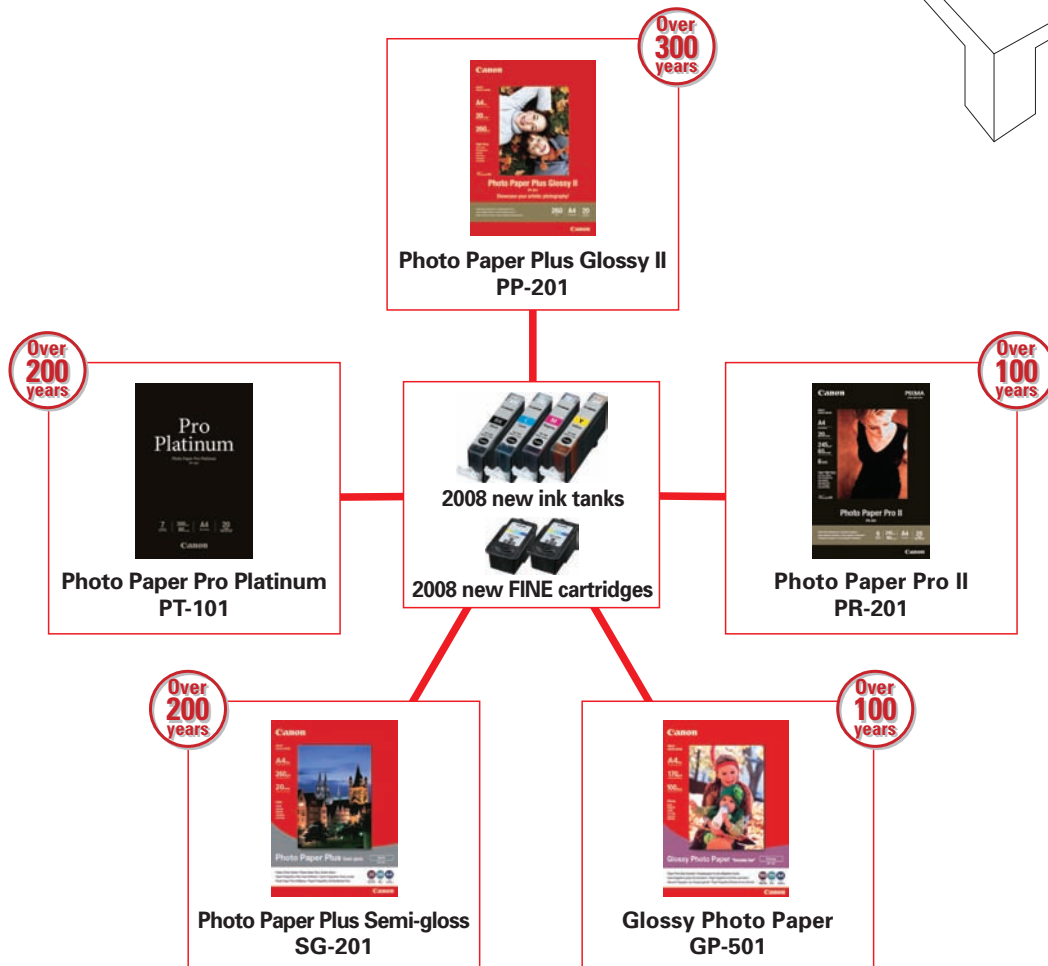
Over 300 years

Canon

Photo Paper Plus Glossy II

Photo Paper Plus Glossy II
PP-201

Over 200 years

Pro Platinum

Canon

Photo Paper Pro Platinum
PT-101

2008 new ink tanks

2008 new FINE cartridges

Over 100 years

Canon

Photo Paper Pro II

Photo Paper Pro II
PR-201

Over 200 years

Canon

Photo Paper Plus

Photo Paper Plus Semi-gloss
SG-201

Over 100 years

Canon

Glossy Photo Paper

Glossy Photo Paper
GP-501